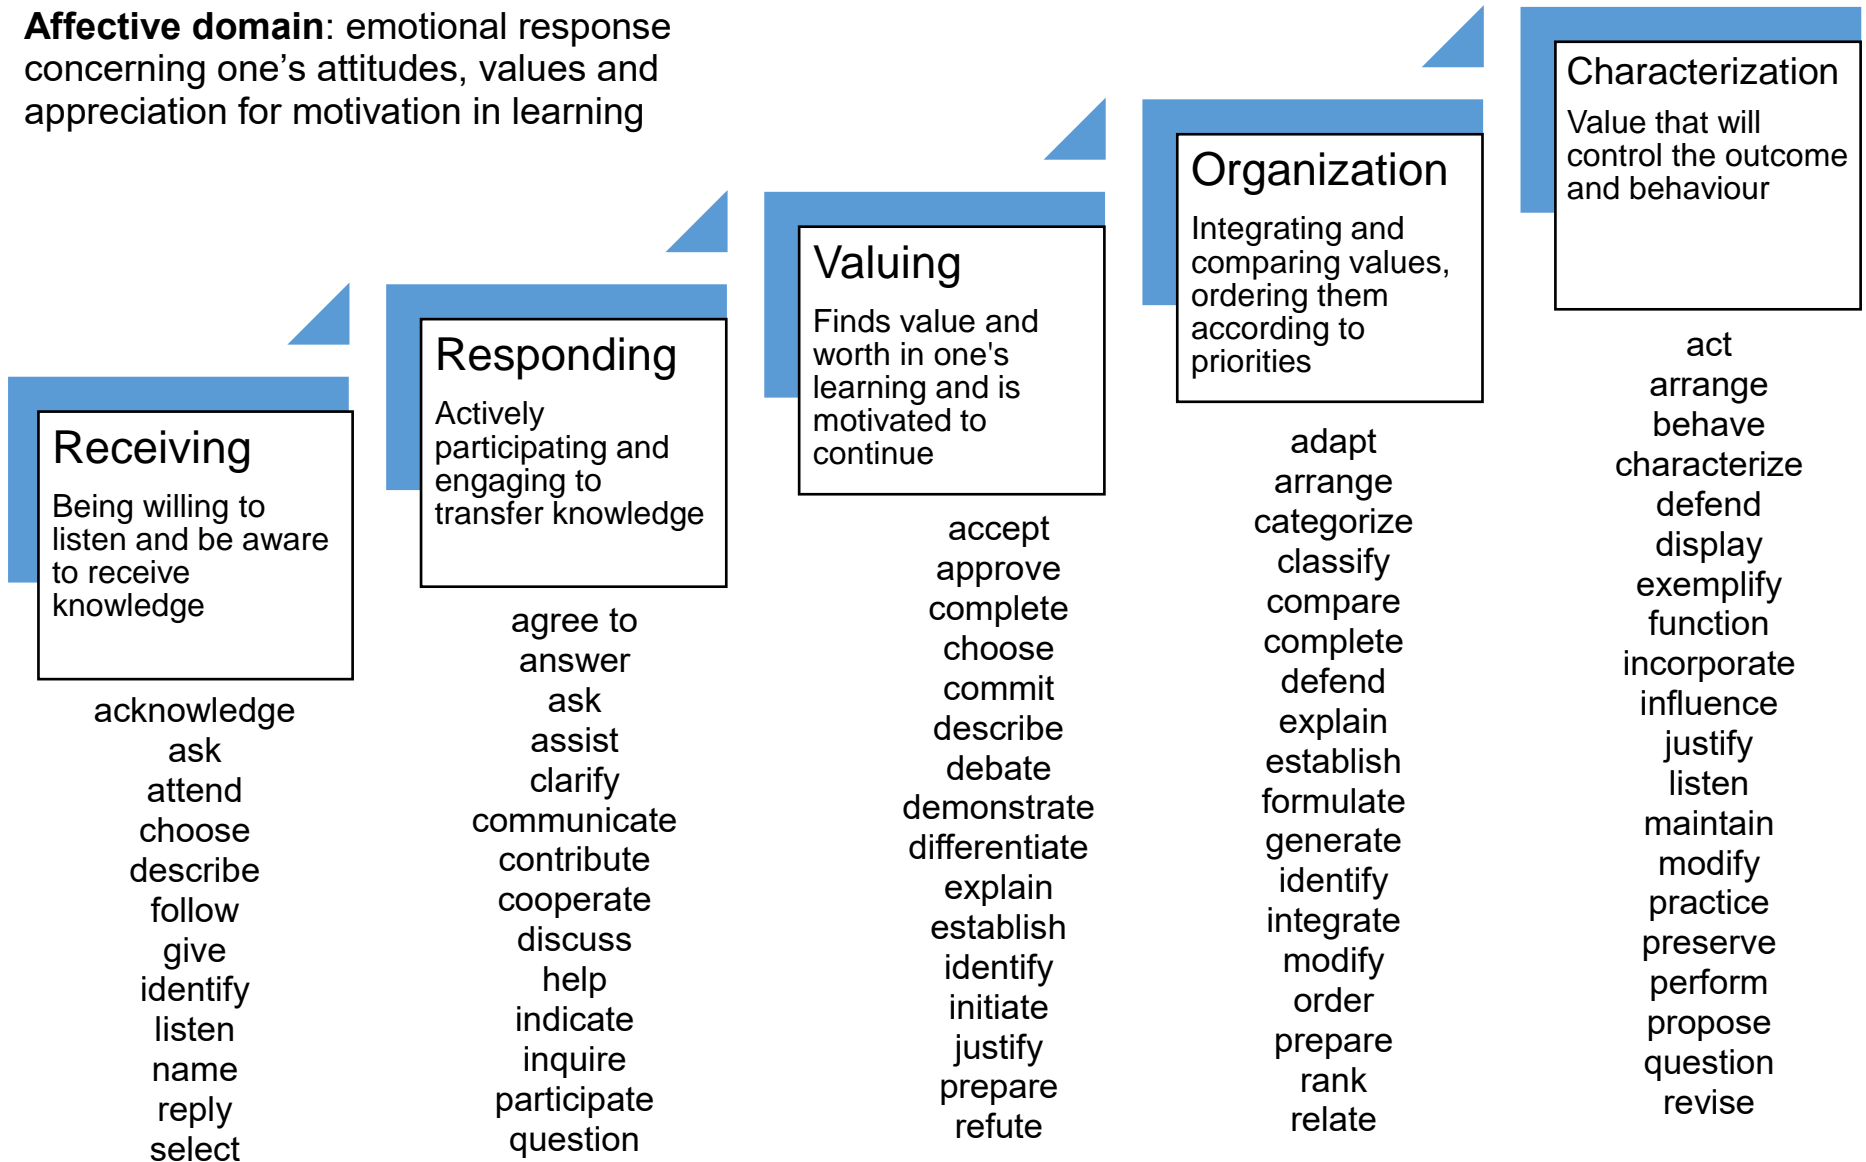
**Affective domain**: emotional response concerning one's attitudes, values and appreciation for motivation in learning

Receiving

Being willing to listen and be aware to receive knowledge

acknowledge
ask
attend
choose
describe
follow
give
identify
listen
name
reply
select

Responding

Actively participating and engaging to transfer knowledge

agree to
answer
ask
assist
clarify
communicate
contribute
cooperate
discuss
help
indicate
inquire
participate
question

Valuing

Finds value and worth in one's learning and is motivated to continue

accept
approve
complete
choose
commit
describe
debate
demonstrate
differentiate
explain
establish
identify
initiate
justify
prepare
refute

Organization

Integrating and comparing values, ordering them according to priorities

adapt
arrange
categorize
classify
compare
complete
defend
explain
establish
formulate
generate
identify
integrate
modify
order
prepare
rank
relate

Characterization

Value that will control the outcome and behaviour

act
arrange
behave
characterize
defend
display
exemplify
function
incorporate
influence
justify
listen
maintain
modify
practice
preserve
perform
propose
question
revise